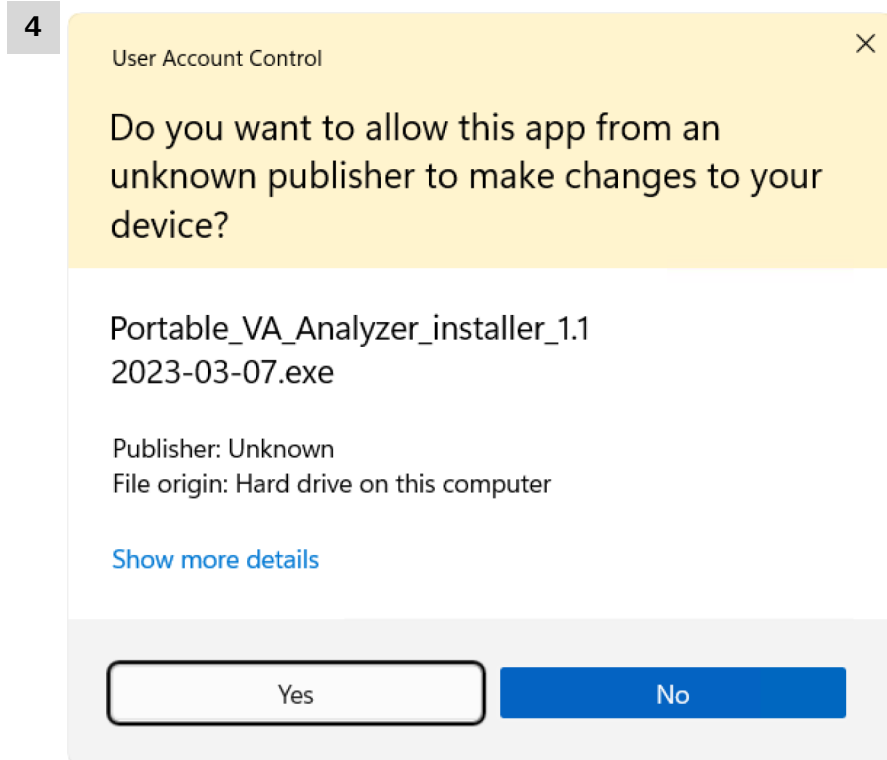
4

User Account Control

×

Do you want to allow this app from an unknown publisher to make changes to your device?

Portable_VA_Analyzer_installer_1.1 2023-03-07.exe

Publisher: Unknown
File origin: Hard drive on this computer

Show more details

Yes

No